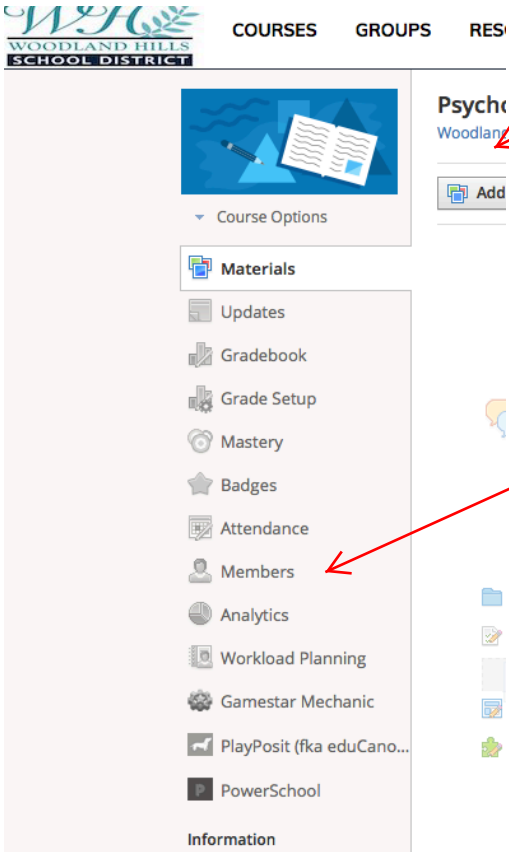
WH
WOODLAND HILLS
SCHOOL DISTRICT

COURSES GROUPS RESC

Psycho
Woodlan

Add

Course Options

Materials
Updates
Gradebook
Grade Setup
Mastery
Badges
Attendance
Members
Analytics
Workload Planning
Gamestar Mechanic
PlayPosit (fka eduCano...
PowerSchool

Information